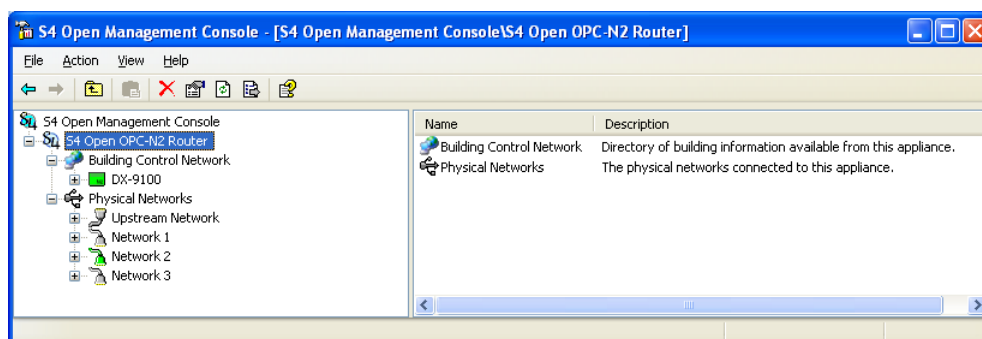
S4 Open Management Console - [S4 Open Management Console\S4 Open OPC-N2 Router]

File Action View Help

S4 Open Management Console
S4 Open OPC-N2 Router
Building Control Network
DX-9100
Physical Networks
Upstream Network
Network 1
Network 2
Network 3

| Name | Description |
|---|---|
| Building Control Network | Directory of building information available from this appliance. |
| Physical Networks | The physical networks connected to this appliance. |